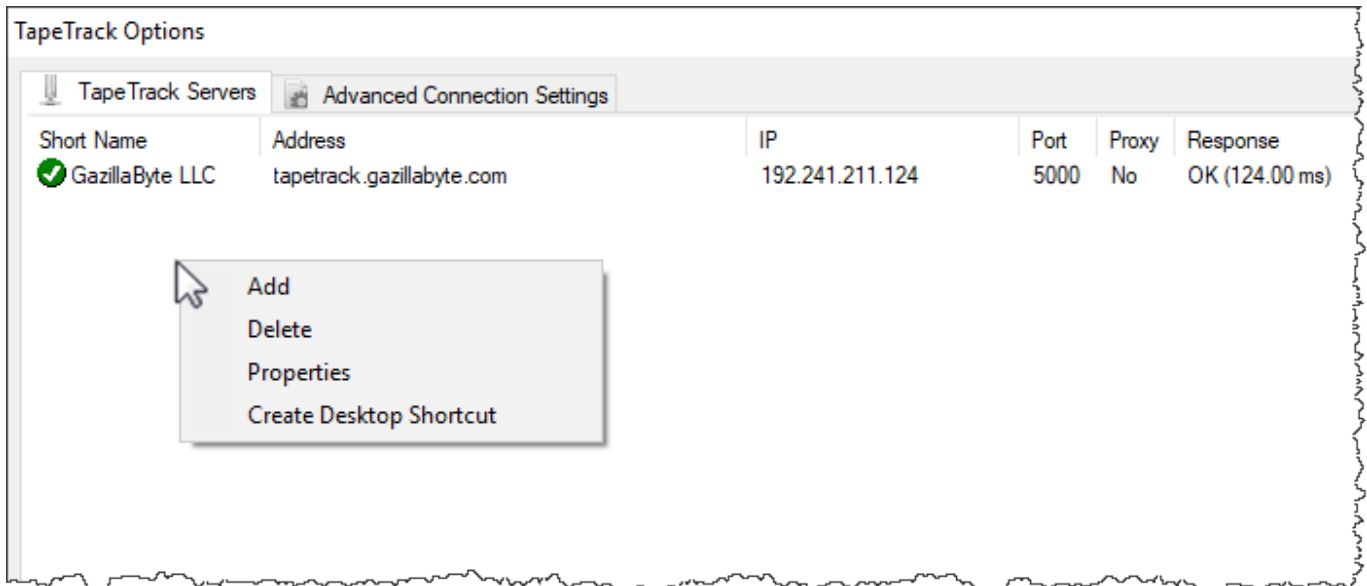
TapeTrack Options

TapeTrack Servers | Advanced Connection Settings

| Short Name | Address | IP | Port | Proxy | Response |
|---|---|---|---|---|---|
| GazillaByte LLC | tapetrack.gazillabyte.com | 192.241.211.124 | 5000 | No | OK (124.00 ms) |

Add
Delete
Properties
Create Desktop Shortcut